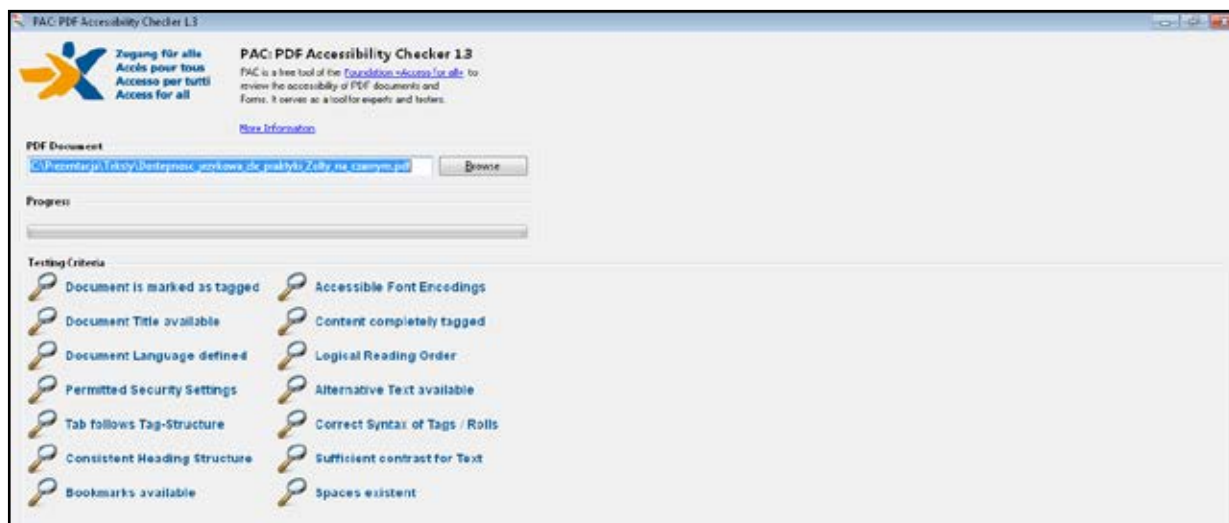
PAC: PDF Accessibility Checker 1.3

Zugang für alle
Accès pour tous
Accesso per tutti
Access for all

PAC: PDF Accessibility Checker 1.3

PAC is a free tool of the Foundation «Access for all» to review the accessibility of PDF documents and Forms. It serves as a tool for experts and testers.

More Information

PDF Document

C:\Prezentacja\Teksty\Dostepnosc_jezykowa_dla_praktyki_Zolty_na_czarnym.pdf

Browse

Progress

Testing Criteria

Document is marked as tagged
Accessible Font Encodings
Document Title available
Content completely tagged
Document Language defined
Logical Reading Order
Permitted Security Settings
Alternative Text available
Tab follows Tag-Structure
Correct Syntax of Tags / Rolls
Consistent Heading Structure
Sufficient contrast for Text
Bookmarks available
Spaces existent